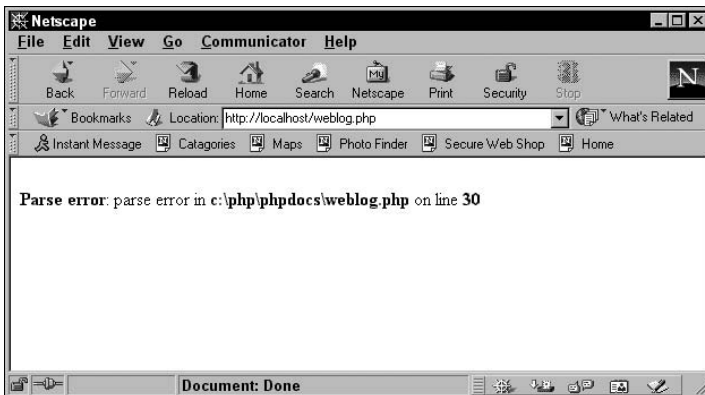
Netscape

File Edit View Go Communicator Help

Back Forward Reload Home Search Netscape Print Security Stop

N

Bookmarks Location: http://localhost/weblog.php What's Related

Instant Message Catagories Maps Photo Finder Secure Web Shop Home

**Parse error**: parse error in **c:\php\phpdocs\weblog.php** on line **30**

Document: Done